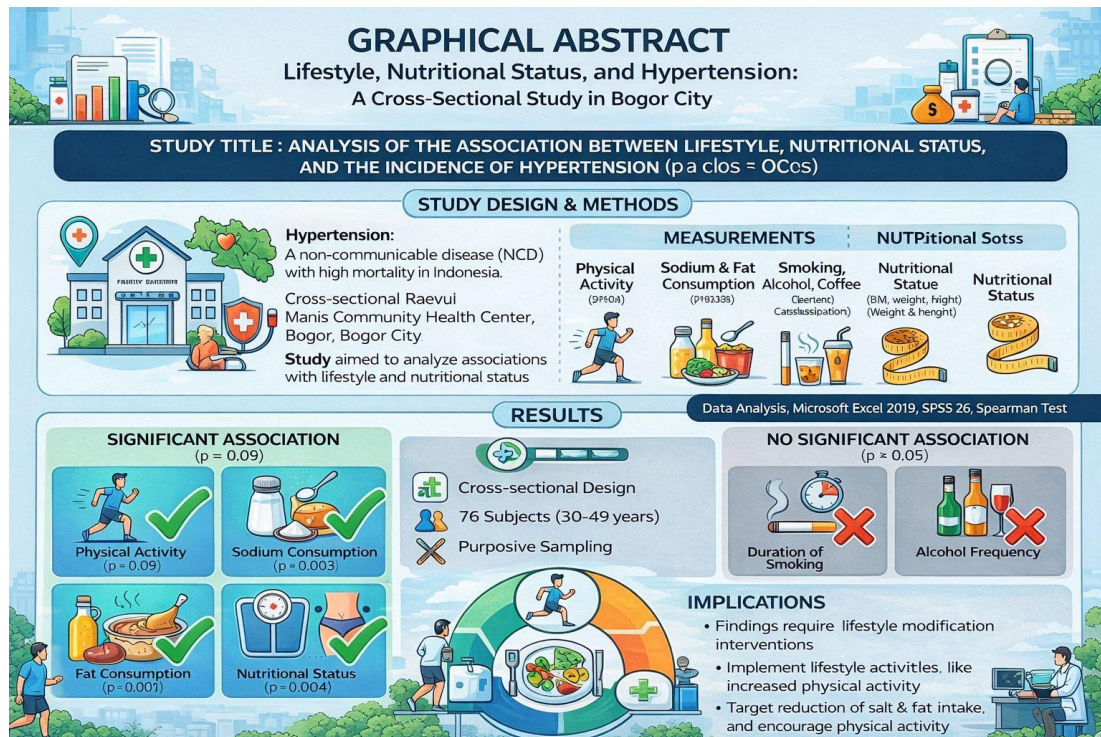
GRAPHICAL ABSTRACT

Lifestyle, Nutritional Status, and Hypertension: A Cross-Sectional Study in Bogor City

STUDY TITLE : ANALYSIS OF THE ASSOCIATION BETWEEN LIFESTYLE, NUTRITIONAL STATUS, AND THE INCIDENCE OF HYPERTENSION (p a clos = OCcs)

STUDY DESIGN & METHODS

FAMILY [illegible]

Hypertension: A non-communicable disease (NCD) with high mortality in Indonesia.

Cross-sectional Raevul Manis Community Health Center, Bogor, Bogor City.

Study aimed to analyze associations with lifestyle and nutritional status

MEASUREMENTS

NUTPitional Sotss

Physical Activity (SPSS04)

Sodium & Fat Consumption (P183335)

Smoking, Alcohol, Coffee (Ceertent) Catsslussipation)

Nutritional Statue (BM, weight, hight) (Weight & henght)

Nutritional Status

RESULTS

Data Analysis, Microsoft Excel 2019, SPSS 26, Spearman Test

SIGNIFICANT ASSOCIATION (p = 0.09)

Physical Activity (p = 0.09)

Sodium Consumption (p = 0.003)

Fat Consumption (p = 0.001)

Nutritional Status (p = 0.004)

Cross-sectional Design

76 Subjects (30-49 years)

Purposive Sampling

NO SIGNIFICANT ASSOCIATION (p ≥ 0.05)

Duration of Smoking

Alcohol Frequency

IMPLICATIONS

• Findings require lifestyle modification interventions

• Implement lifestyle activitles. like increased physical activity

• Target reduction of salt & fat intake, and encourage physical activity